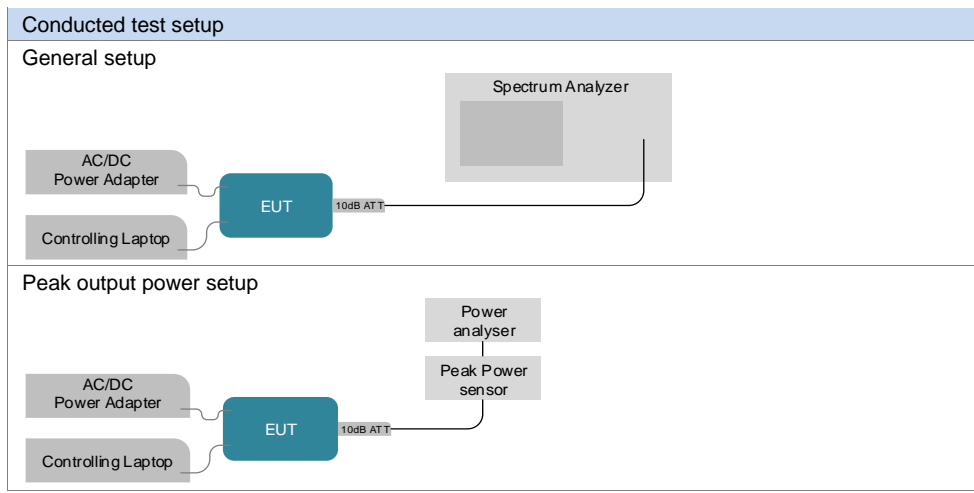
Conducted test setup

General setup

Spectrum Analyzer

AC/DC Power Adapter

EUT

10dB ATT

Controlling Laptop

Peak output power setup

Power analyser

Peak Power sensor

AC/DC Power Adapter

EUT

10dB ATT

Controlling Laptop